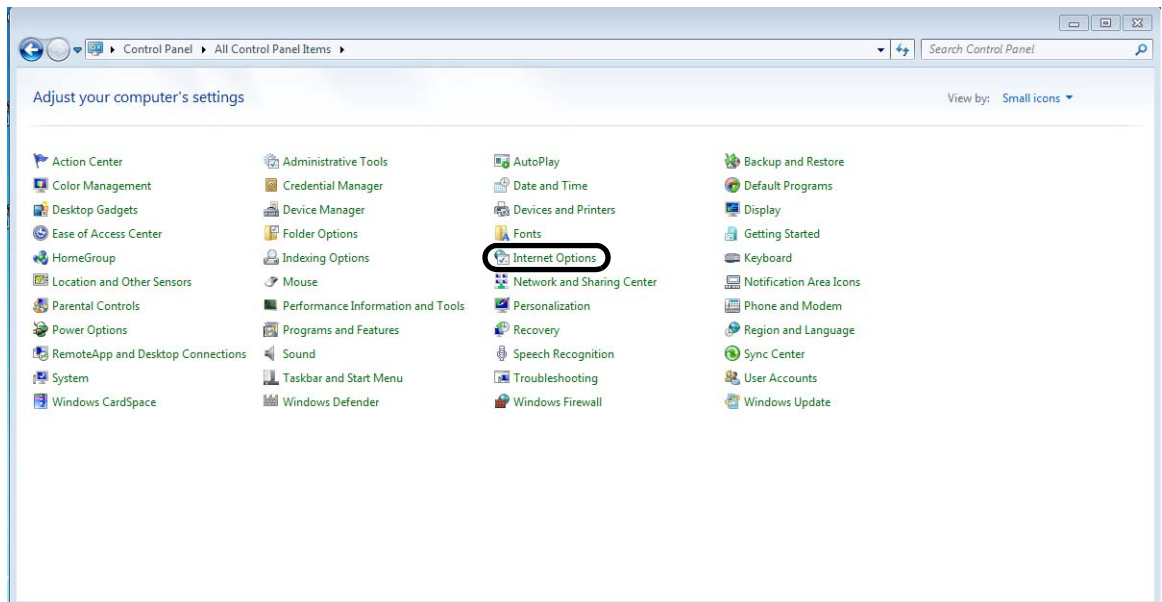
Control Panel ▸ All Control Panel Items ▸

Search Control Panel

Adjust your computer's settings

View by: Small icons

Action Center
Color Management
Desktop Gadgets
Ease of Access Center
HomeGroup
Location and Other Sensors
Parental Controls
Power Options
RemoteApp and Desktop Connections
System
Windows CardSpace

Administrative Tools
Credential Manager
Device Manager
Folder Options
Indexing Options
Mouse
Performance Information and Tools
Programs and Features
Sound
Taskbar and Start Menu
Windows Defender

AutoPlay
Date and Time
Devices and Printers
Fonts
Internet Options
Network and Sharing Center
Personalization
Recovery
Speech Recognition
Troubleshooting
Windows Firewall

Backup and Restore
Default Programs
Display
Getting Started
Keyboard
Notification Area Icons
Phone and Modem
Region and Language
Sync Center
User Accounts
Windows Update